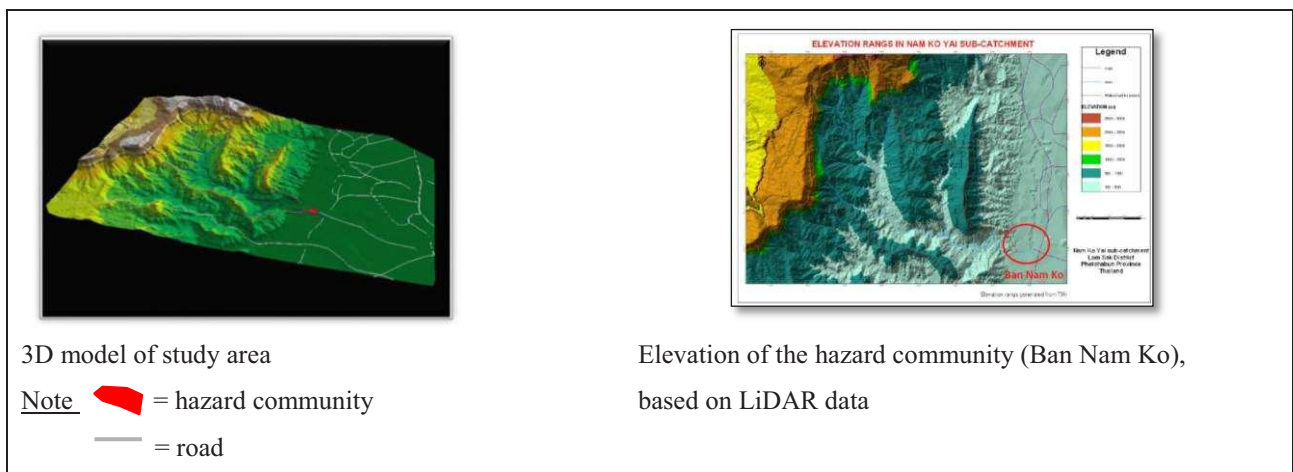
ELEVATION RANGS IN NAM KO YAI SUB-CATCHMENT

Legend

ELEVATION (m)

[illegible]

Nam Ko Yai sub-catchment
Lom Sak District
Phetchabun Province
Thailand

Ban Nam Ko

Elevation rangs generated from TIN

3D model of study area

Note = hazard community

= road

Elevation of the hazard community (Ban Nam Ko), based on LiDAR data